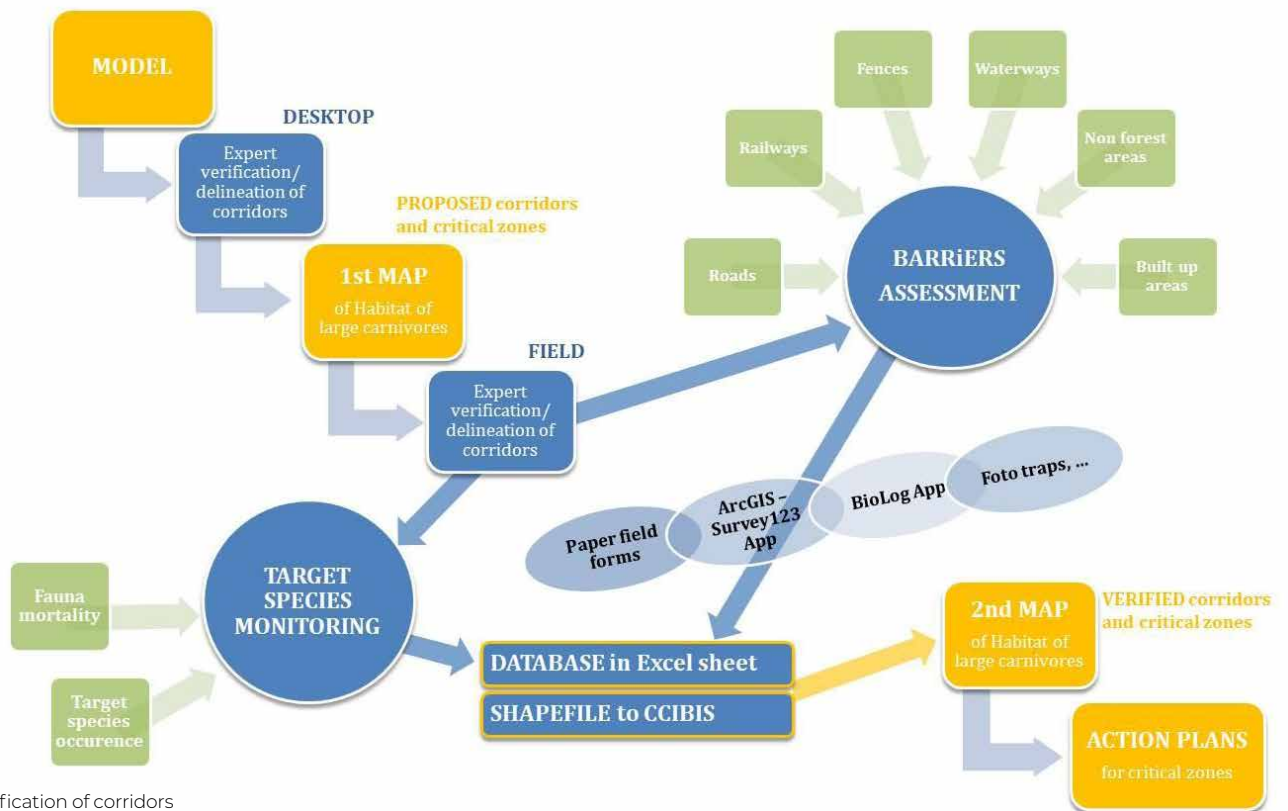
MODEL

DESKTOP

Expert verification/ delineation of corridors

PROPOSED corridors and critical zones

1st MAP
of Habitat of large carnivores

FIELD

Expert verification/ delineation of corridors

Fences

Waterways

Railways

Non forest areas

Roads

BARRiERS ASSESSMENT

Built up areas

Paper field forms

ArcGIS – Survey123 App

BioLog App

Foto traps, ...

Fauna mortality

TARGET SPECIES MONITORING

Target species occurence

DATABASE in Excel sheet

SHAPEFILE to CCIBIS

2nd MAP
of Habitat of large carnivores

VERIFIED corridors and critical zones

ACTION PLANS
for critical zones

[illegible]fication of corridors